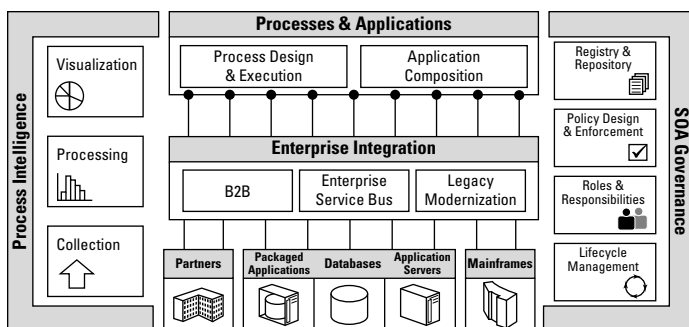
Processes & Applications

Process Design & Execution

Application Composition

Enterprise Integration

B2B

Enterprise Service Bus

Legacy Modernization

Partners

Packaged Applications

Databases

Application Servers

Mainframes

Process Intelligence

Visualization

Processing

Collection

SOA Governance

Registry & Repository

Policy Design & Enforcement

Roles & Responsibilities

Lifecycle Management